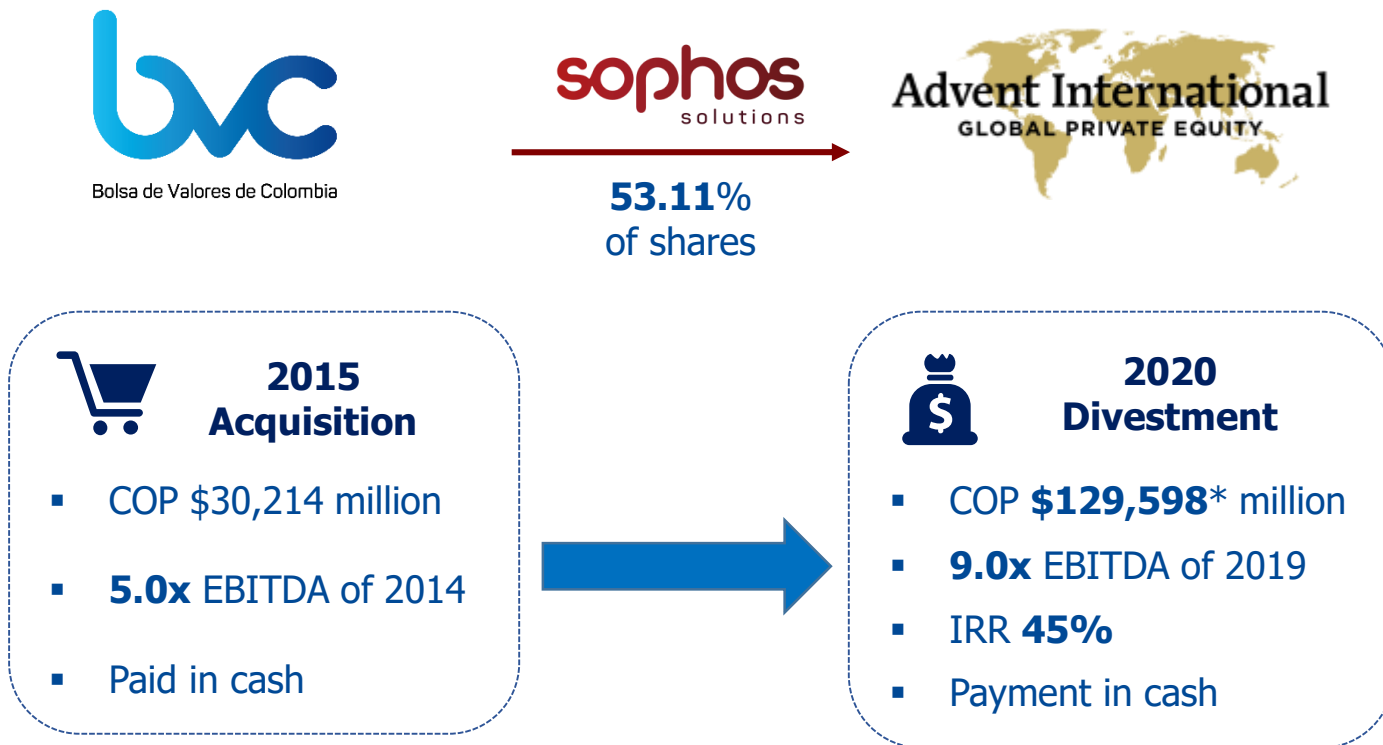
bvc
Bolsa de Valores de Colombia

sophos
solutions

53.11%
of shares

Advent International
GLOBAL PRIVATE EQUITY

2015
Acquisition

- COP $30,214 million
- 5.0x EBITDA of 2014
- Paid in cash

$

2020
Divestment

- COP $129,598* million
- 9.0x EBITDA of 2019
- IRR 45%
- Payment in cash